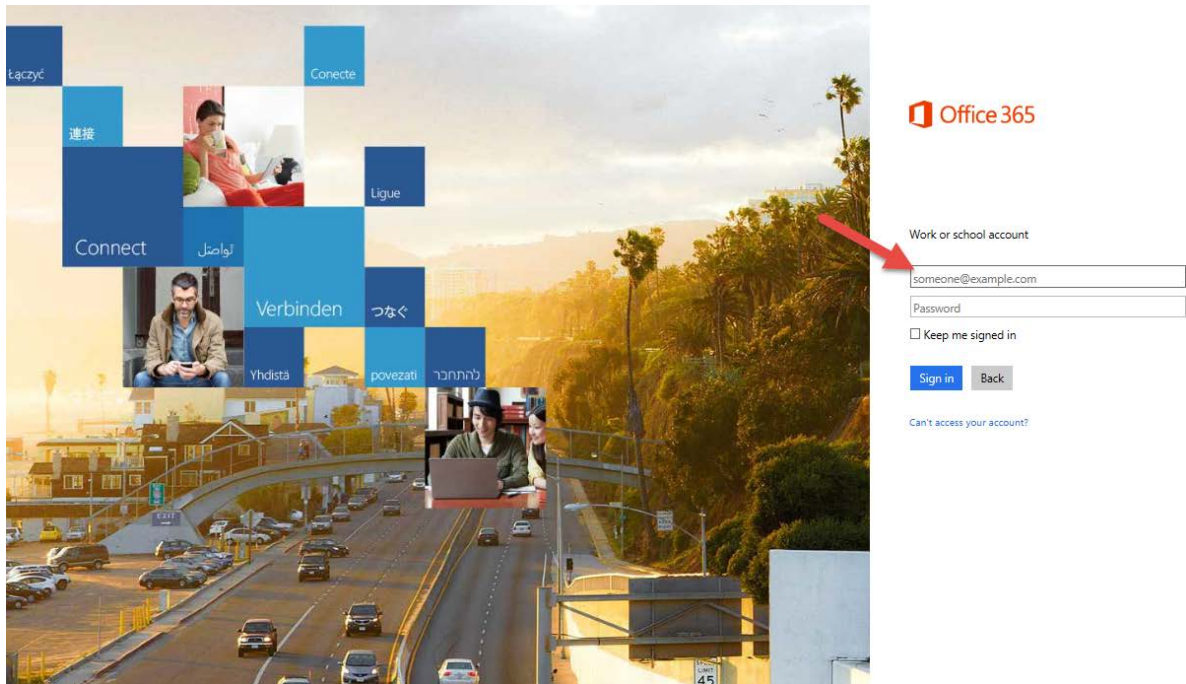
Łączyć

Conecte

連接

Ligue

Connect

تواصل

Verbinden

つなぐ

Yhdistä

povezati

להתחבר

Office 365

Work or school account

someone@example.com

Password

Keep me signed in

Sign in

Back

Can't access your account?

LIMIT 45